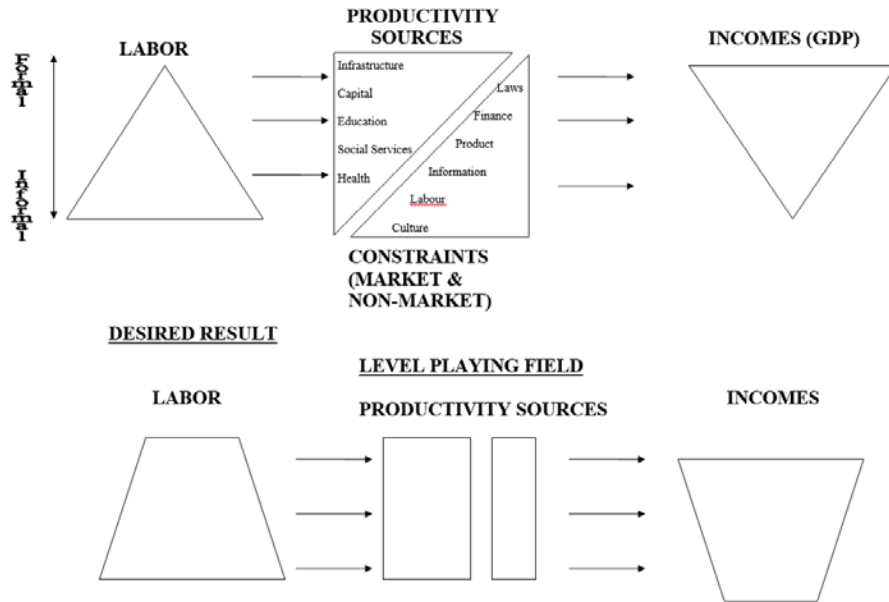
Formal

Informal

LABOR

PRODUCTIVITY SOURCES

Infrastructure
Capital
Education
Social Services
Health

Laws
Finance
Product
Information
Labour
Culture

INCOMES (GDP)

CONSTRAINTS (MARKET & NON-MARKET)

DESIRED RESULT

LEVEL PLAYING FIELD

LABOR

PRODUCTIVITY SOURCES

INCOMES